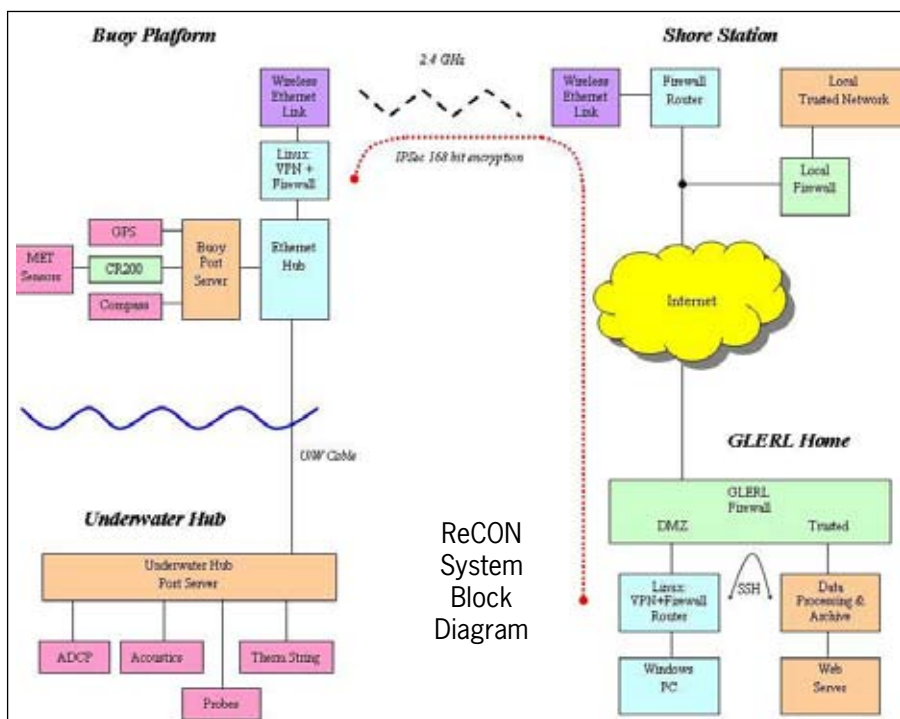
Buoy Platform

Shore Station

2.4 GHz

Wireless Ethernet Link

Linux: VPN + Firewall

IPSec 168 bit encryption

Wireless Ethernet Link

Firewall Router

Local Trusted Network

Local Firewall

GPS

MET Sensors

CR200

Compass

Buoy Port Server

Ethernet Hub

Internet

U/W Cable

GLERL Home

Underwater Hub

GLERL Firewall

DMZ

Trusted

ReCON System Block Diagram

Underwater Hub Port Server

Linux: VPN+Firewall Router

SSH

Data Processing & Archive

ADCP

Acoustics

Therm String

Probes

Windows PC

Web Server